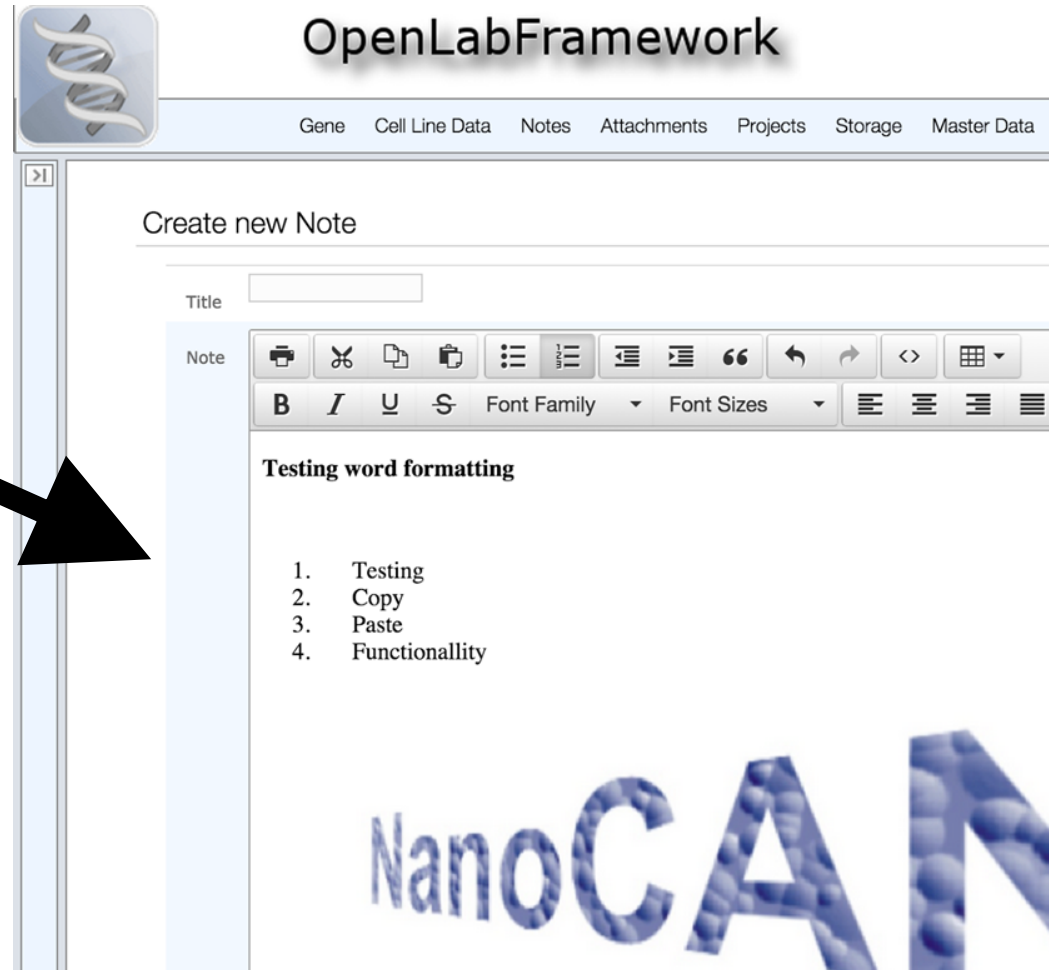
OpenLabFramework

Gene Cell Line Data Notes Attachments Projects Storage Master Data

>I

Create new Note

Title

Note

B I U S Font Family Font Sizes

**Testing word formatting**

1. Testing
2. Copy
3. Paste
4. Functionallity

NanoCAN